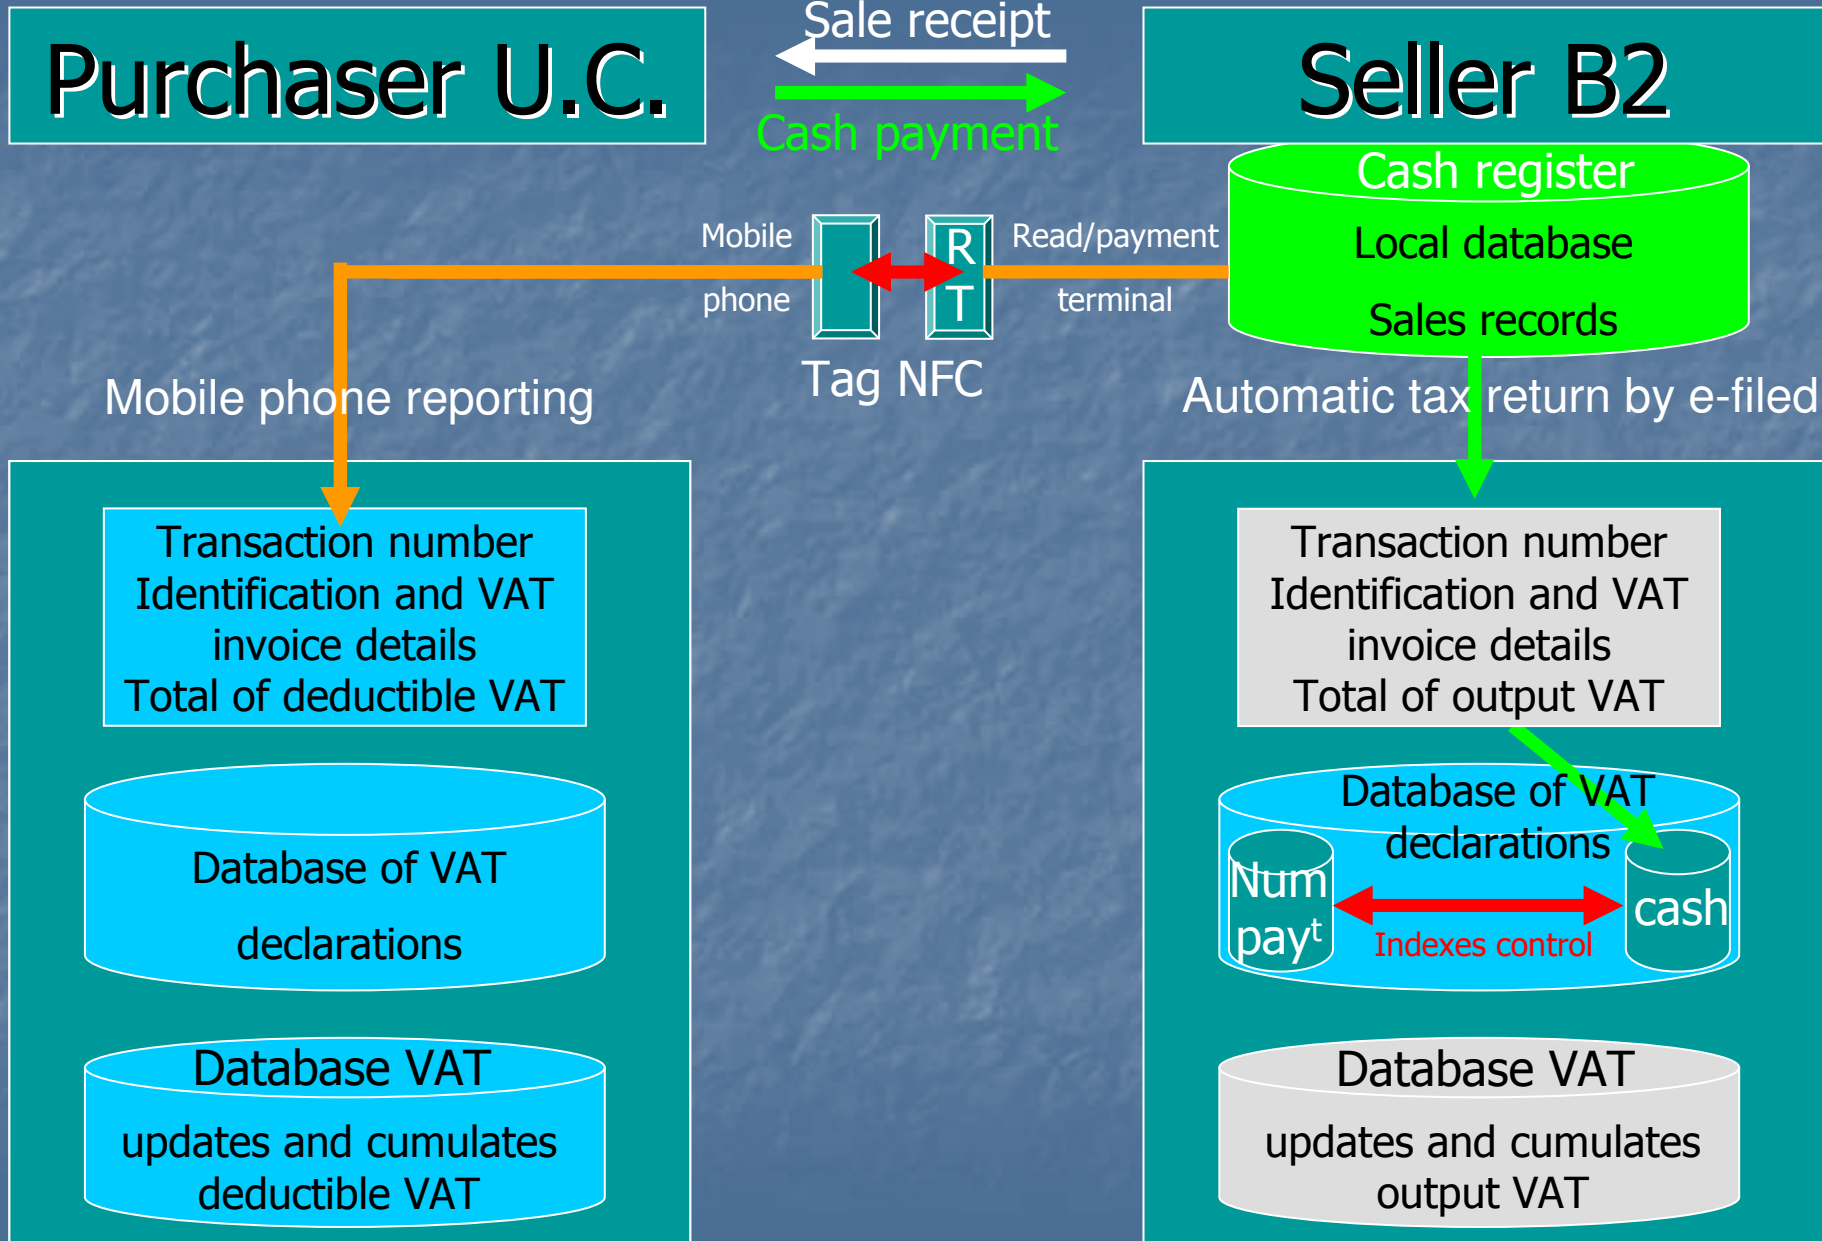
Purchaser U.C.

Sale receipt

Cash payment

Seller B2

Cash register

Local database

Sales records

Mobile phone

R T

Read/payment terminal

Tag NFC

Mobile phone reporting

Automatic tax return by e-filed

Transaction number
Identification and VAT invoice details
Total of deductible VAT

Database of VAT declarations

Database VAT
updates and cumulates deductible VAT

Transaction number
Identification and VAT invoice details
Total of output VAT

Database of VAT declarations

Num pay$^t$

cash

Indexes control

Database VAT
updates and cumulates output VAT